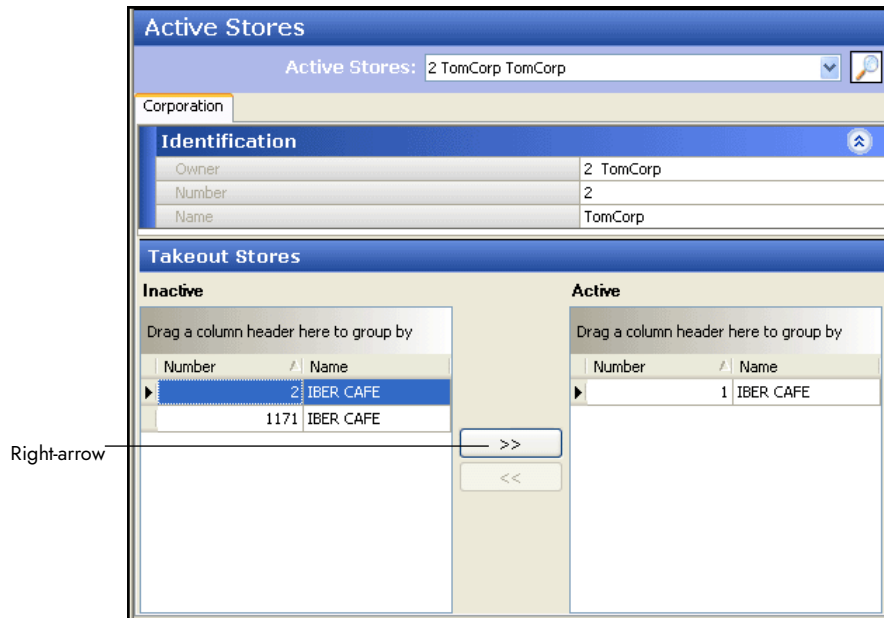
Active Stores

Active Stores: 2 TomCorp TomCorp

Corporation

Identification

| | |
|---|---|
| Owner | 2 TomCorp |
| Number | 2 |
| Name | TomCorp |

Takeout Stores

Inactive

Drag a column header here to group by

| Number | Name |
|---|---|
| 2 | IBER CAFE |
| 1171 | IBER CAFE |

>>

<<

Active

Drag a column header here to group by

| Number | Name |
|---|---|
| 1 | IBER CAFE |

Right-arrow